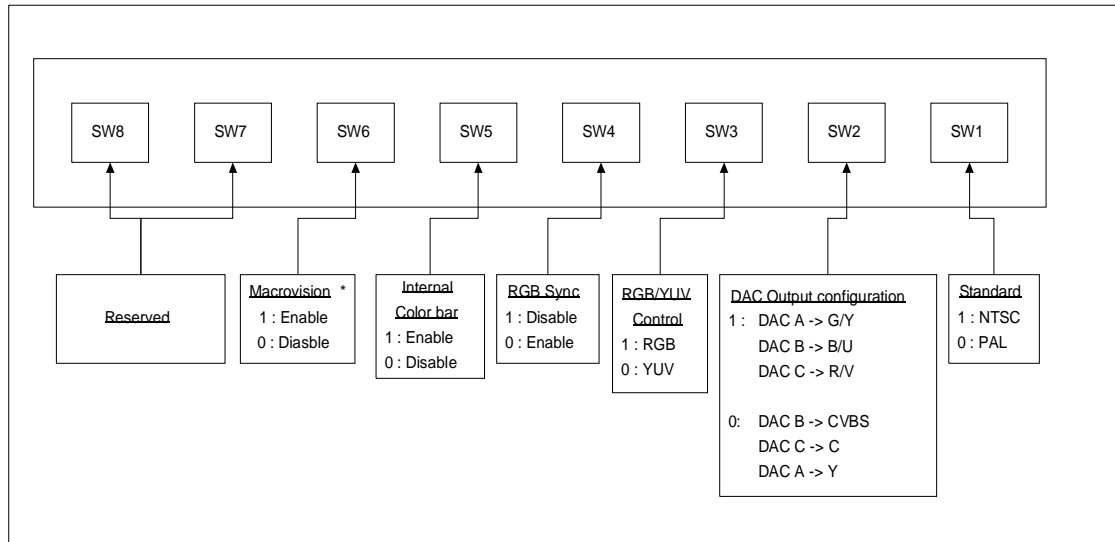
SW8 SW7 SW6 SW5 SW4 SW3 SW2 SW1

Reserved

Macrovision *
1 : Enable
0 : Diasble

Internal Color bar
1 : Enable
0 : Disable

RGB Sync
1 : Disable
0 : Enable

RGB/YUV Control
1 : RGB
0 : YUV

DAC Output configuration
1 : DAC A -> G/Y
DAC B -> B/U
DAC C -> R/V

0: DAC B -> CVBS
DAC C -> C
DAC A -> Y

Standard
1 : NTSC
0 : PAL